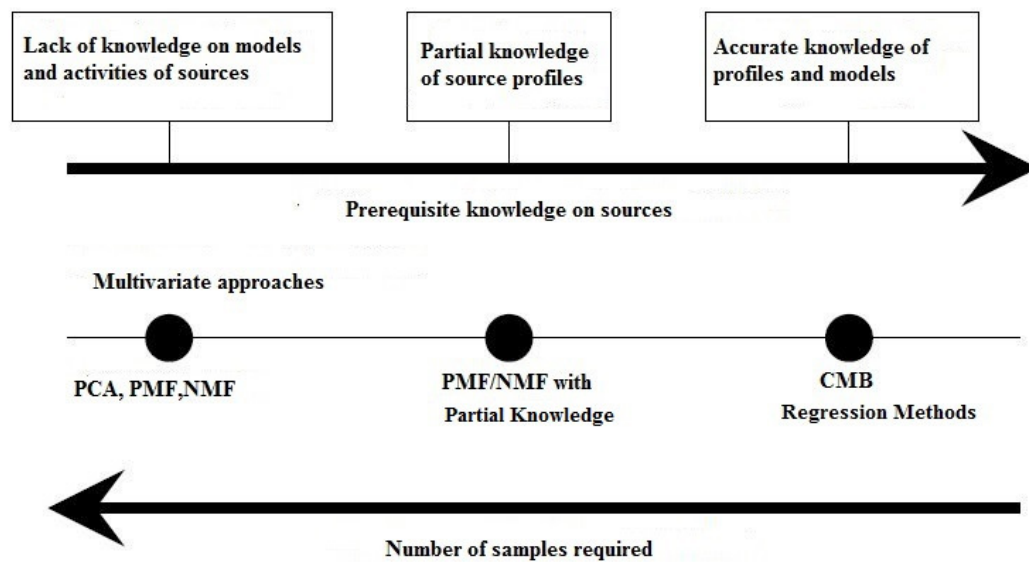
Lack of knowledge on models and activities of sources

Partial knowledge of source profiles

Accurate knowledge of profiles and models

Prerequisite knowledge on sources

Multivariate approaches

PCA, PMF,NMF

PMF/NMF with Partial Knowledge

CMB Regression Methods

Number of samples required